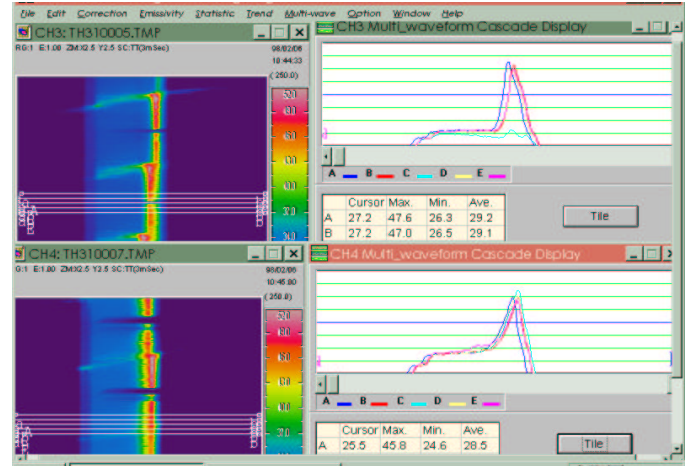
File Edit Correction Emissivity Statistic Trend Multi-wave Option Window Help

CH3: TH310005.TMP
RG:1 E:1.00 ZMX2.5 Y2.5 SC:TT(3mSec)
98/02/06
10:44:33
( 250.0)
50.0
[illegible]
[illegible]
40.0
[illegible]
30.0

CH3 Multi_waveform Cascade Display

A B C D E

| | Cursor | Max. | Min. | Ave. |
|---|---|---|---|---|
| A | 27.2 | 47.6 | 26.3 | 29.2 |
| B | 27.2 | 47.0 | 26.5 | 29.1 |

Tile

CH4: TH310007.TMP
G:1 E:1.00 ZMX2.5 Y2.5 SC:TT(3mSec)
98/02/06
10:45:00
( 250.0)
50.0
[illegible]
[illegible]
40.0
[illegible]
30.0

CH4 Multi_waveform Cascade Display

A B C D E

| | Cursor | Max. | Min. | Ave. |
|---|---|---|---|---|
| A | 25.5 | 45.8 | 24.6 | 28.5 |

Tile